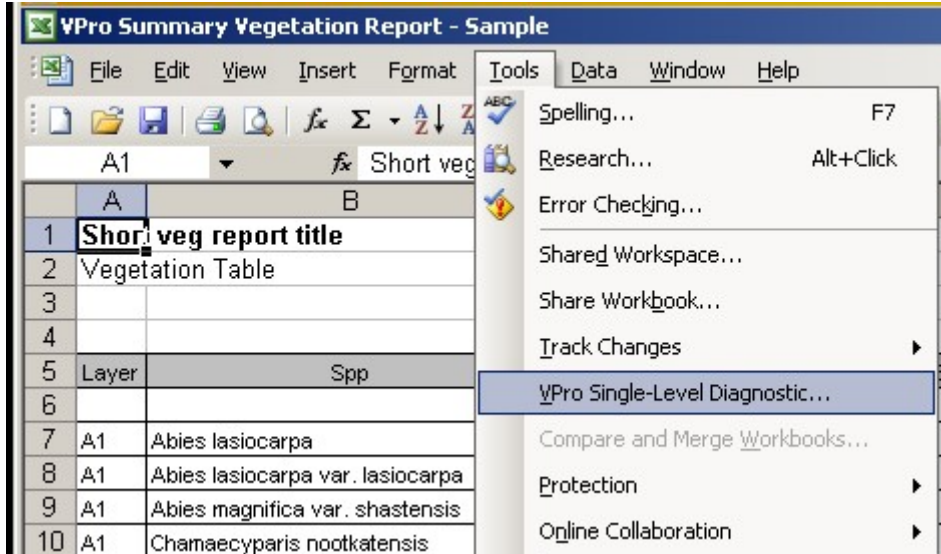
VPro Summary Vegetation Report - Sample

File Edit View Insert Format Tools Data Window Help

A1 $f_x$ Short veg

| | A | B |
|---|---|---|
| 1 | Short veg report title | |
| 2 | Vegetation Table | |
| 3 | | |
| 4 | | |
| 5 | Layer | Spp |
| 6 | | |
| 7 | A1 | Abies lasiocarpa |
| 8 | A1 | Abies lasiocarpa var. lasiocarpa |
| 9 | A1 | Abies magnifica var. shastensis |
| 10 | A1 | Chamaecyparis nootkatensis |

Spelling... F7
Research... Alt+Click
Error Checking...
Shared Workspace...
Share Workbook...
Track Changes
VPro Single-Level Diagnostic...
Compare and Merge Workbooks...
Protection
Online Collaboration